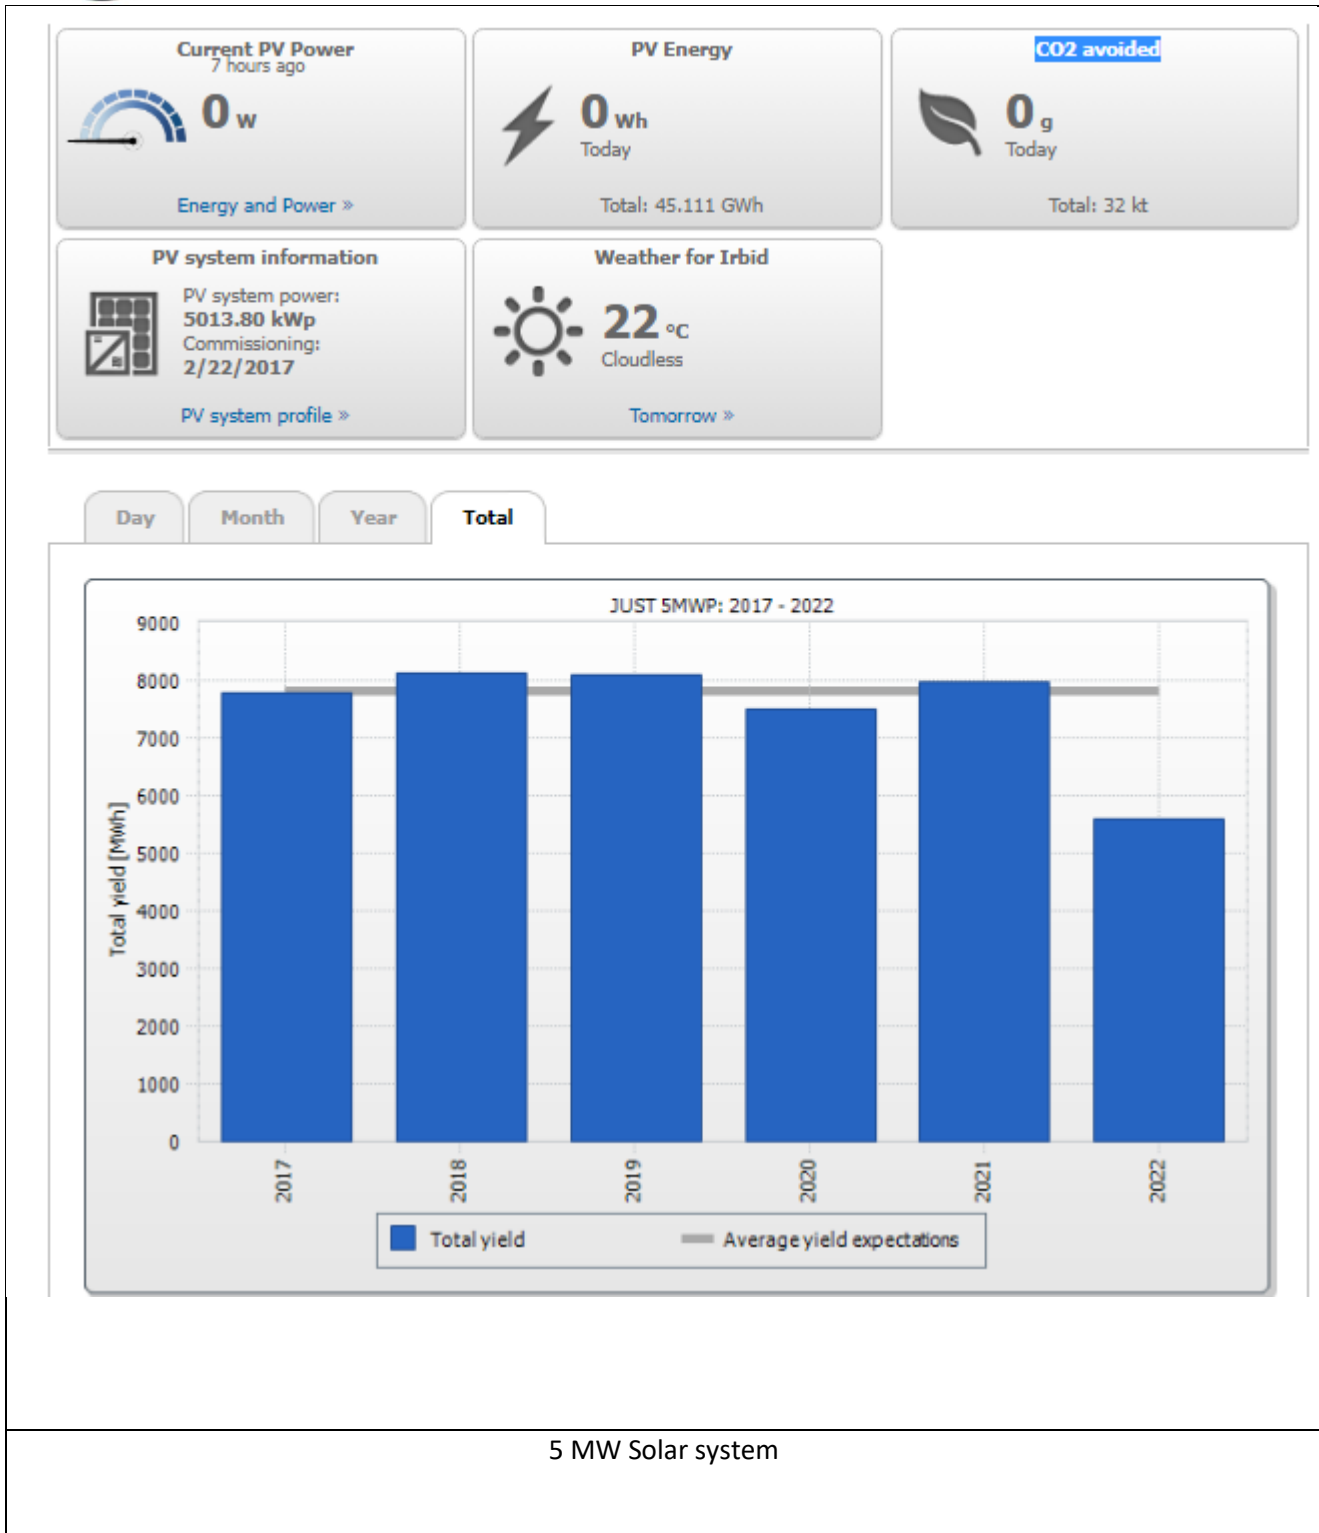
Current PV Power
7 hours ago
0 W
Energy and Power »

PV Energy
0 Wh
Today
Total: 45.111 GWh

CO2 avoided
0 g
Today
Total: 32 kt

PV system information
PV system power:
5013.80 kWp
Commissioning:
2/22/2017
PV system profile »

Weather for Irbid
22 °C
Cloudless
Tomorrow »

Day | Month | Year | Total

JUST 5MWP: 2017 - 2022

Total yield [MWh]

9000
8000
7000
6000
5000
4000
3000
2000
1000
0

2017
2018
2019
2020
2021
2022

Total yield
Average yield expectations

5 MW Solar system